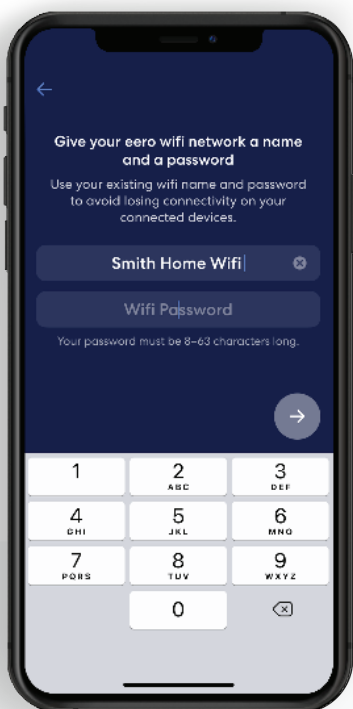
Give your eero wifi network a name and a password

Use your existing wifi name and password to avoid losing connectivity on your connected devices.

Smith Home Wifi

Wifi Password

Your password must be 8–63 characters long.

1
2 ABC
3 DEF
4 GHI
5 JKL
6 MNO
7 PQRS
8 TUV
9 WXYZ
0